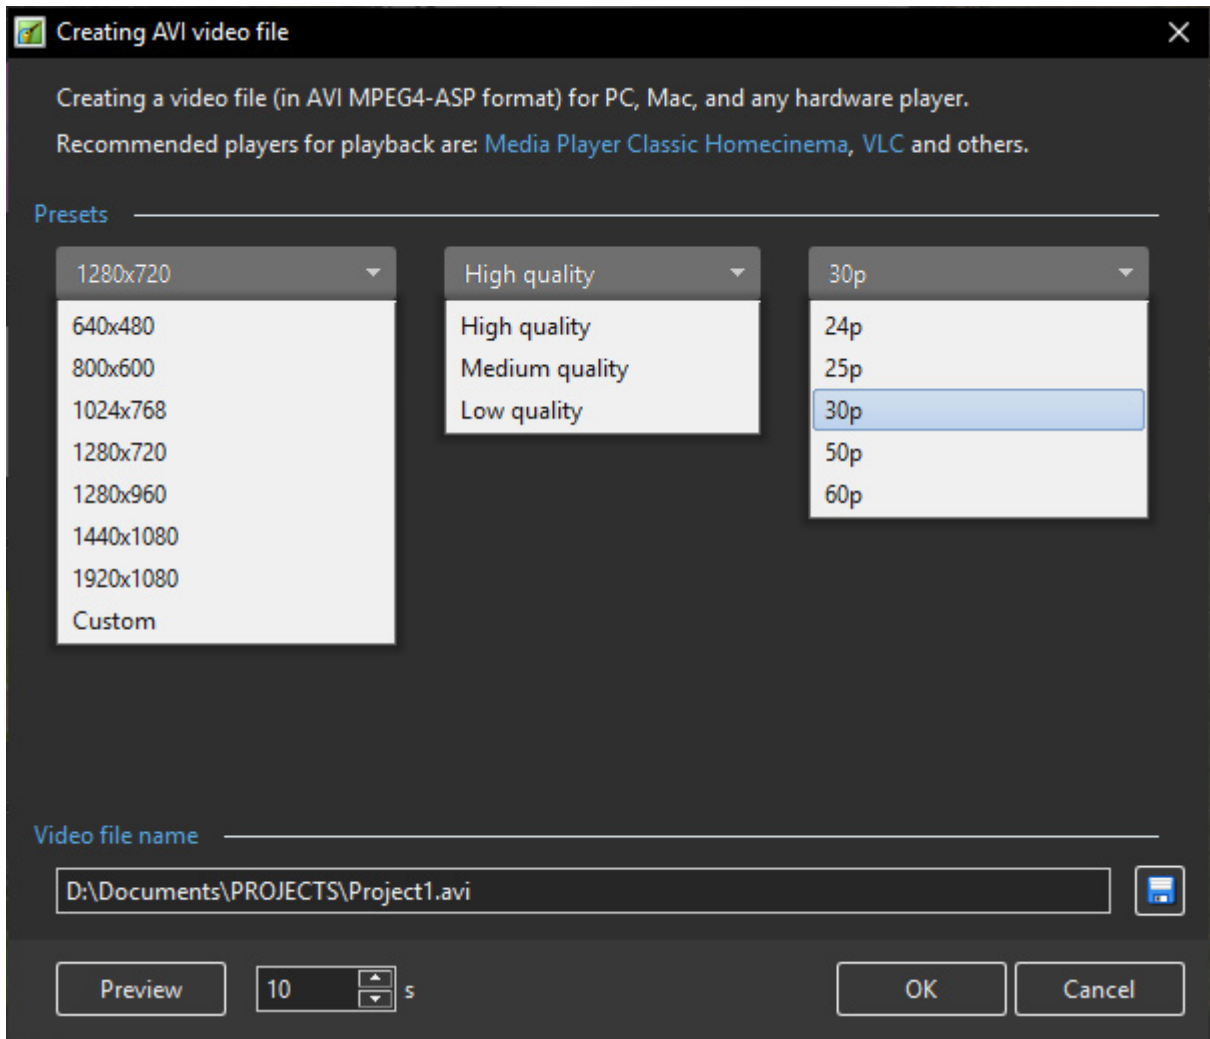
Creating AVI video file

Creating a video file (in AVI MPEG4-ASP format) for PC, Mac, and any hardware player.

Recommended players for playback are: Media Player Classic Homecinema, VLC and others.

Presets

1280x720

640x480
800x600
1024x768
1280x720
1280x960
1440x1080
1920x1080
Custom

High quality

High quality
Medium quality
Low quality

30p

24p
25p
30p
50p
60p

Video file name

D:\Documents\PROJECTS\Project1.avi

Preview

10

s

OK

Cancel